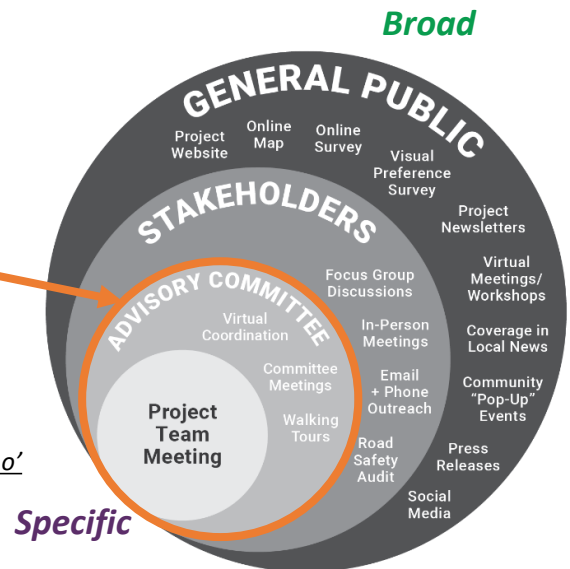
Broad

GENERAL PUBLIC

Project Website

Online Map

Online Survey

Visual Preference Survey

Project Newsletters

Virtual Meetings/ Workshops

Coverage in Local News

Community "Pop-Up" Events

Press Releases

Social Media

STAKEHOLDERS

Focus Group Discussions

In-Person Meetings

Email + Phone Outreach

Road Safety Audit

ADVISORY COMMITTEE

Virtual Coordination

Committee Meetings

Walking Tours

Project Team Meeting

o'

Specific